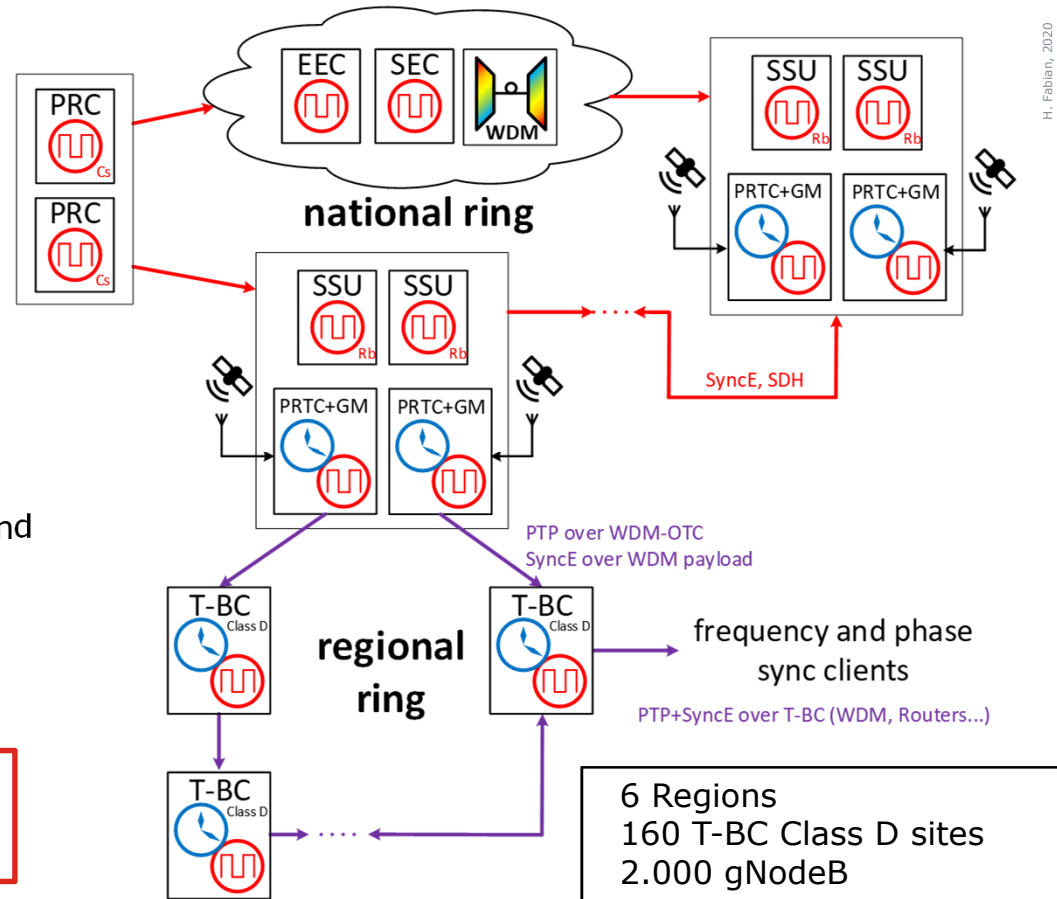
H. Fabian, 2020

PRC
Cs

PRC
Cs

EEC

SEC

WDM

national ring

SSU
Rb

SSU
Rb

PRTC+GM

PRTC+GM

SSU
Rb

SSU
Rb

PRTC+GM

PRTC+GM

SyncE, SDH

nd

PTP over WDM-OTC
SyncE over WDM payload

T-BC
Class D

T-BC
Class D

regional ring

frequency and phase sync clients

PTP+SyncE over T-BC (WDM, Routers...)

T-BC
Class D

6 Regions
160 T-BC Class D sites
2.000 gNodeB